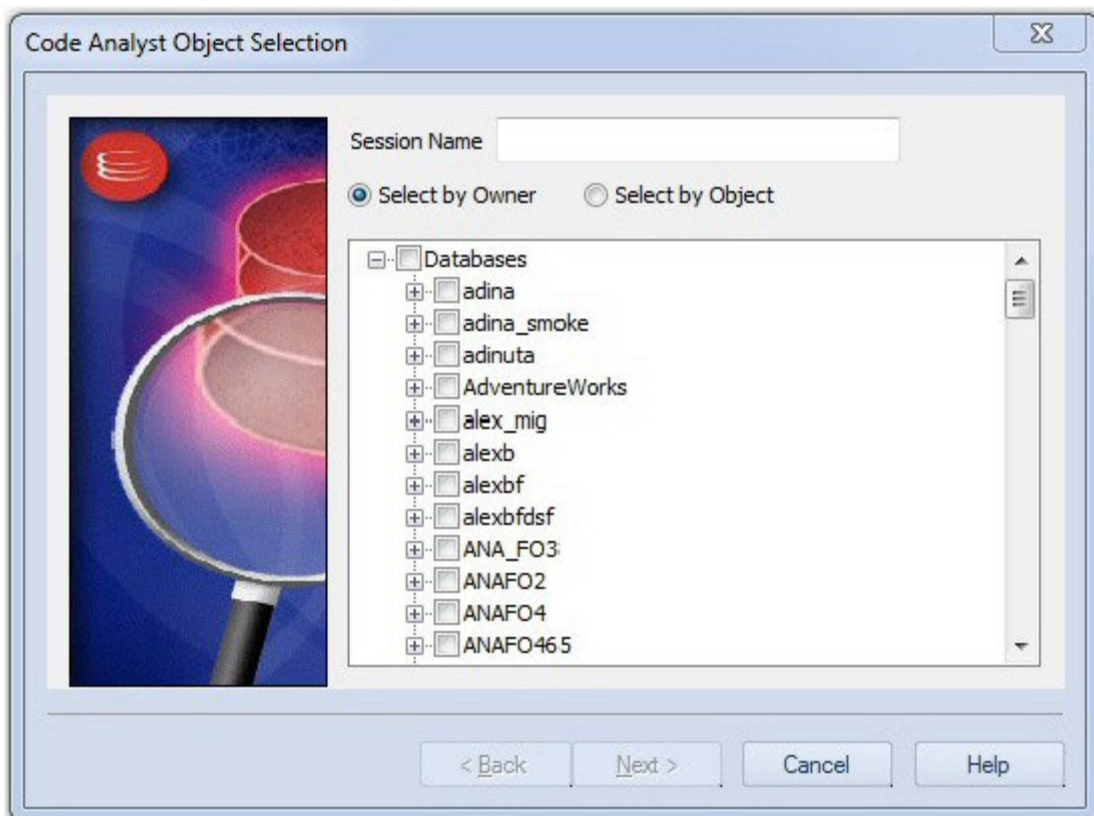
Code Analyst Object Selection

Session Name

Select by Owner
Select by Object

Databases
adina
adina_smoke
adinuta
AdventureWorks
alex_mig
alexb
alexbf
alexbfdsf
ANA_FO3
ANAFO2
ANAFO4
ANAFO465

< Back
Next >
Cancel
Help